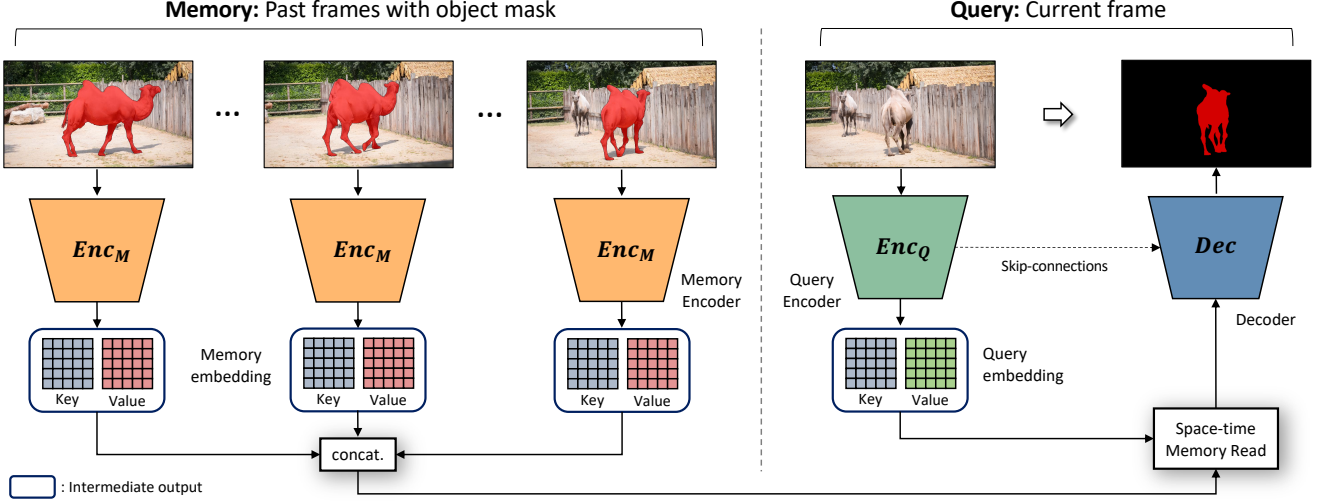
**Memory:** Past frames with object mask

...

...

**Query:** Current frame

$Enc_M$

$Enc_M$

$Enc_M$

Memory Encoder

$Enc_Q$

Query Encoder

Skip-connections

$Dec$

Decoder

Key Value

Memory embedding

Key Value

Key Value

Key Value

Query embedding

concat.

Space-time Memory Read

: Intermediate output